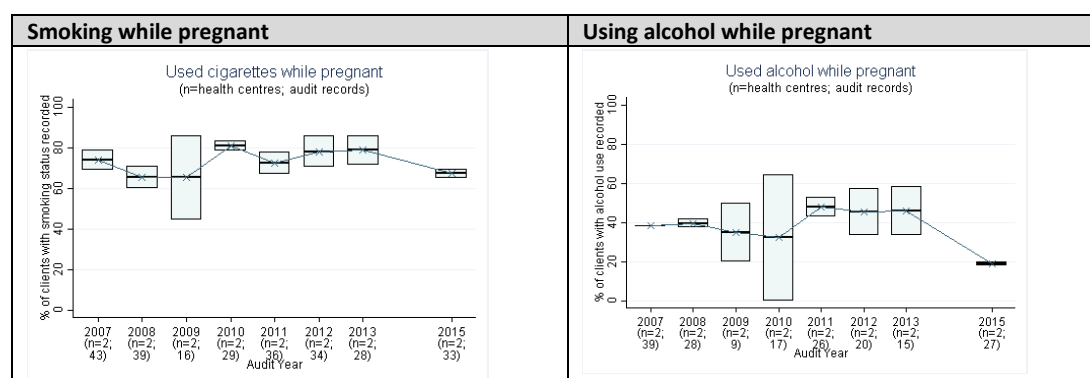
| Smoking while pregnant | Using alcohol while pregnant |
|---|---|
| Used cigarettes while pregnant (n=health centres; audit records) | Used alcohol while pregnant (n=health centres; audit records) |

Used cigarettes while pregnant
(n=health centres; audit records)

% of clients with smoking status recorded

0
20
40
60
80
100

2007 (n=2; 43)
2008 (n=2; 39)
2009 (n=2; 16)
2010 (n=2; 29)
2011 (n=2; 36)
2012 (n=2; 34)
2013 (n=2; 28)
2015 (n=2; 33)
Audit Year

Used alcohol while pregnant
(n=health centres; audit records)

% of clients with alcohol use recorded

0
20
40
60
80
100

2007 (n=2; 39)
2008 (n=2; 28)
2009 (n=2; 9)
2010 (n=2; 17)
2011 (n=2; 26)
2012 (n=2; 20)
2013 (n=2; 15)
2015 (n=2; 27)
Audit Year